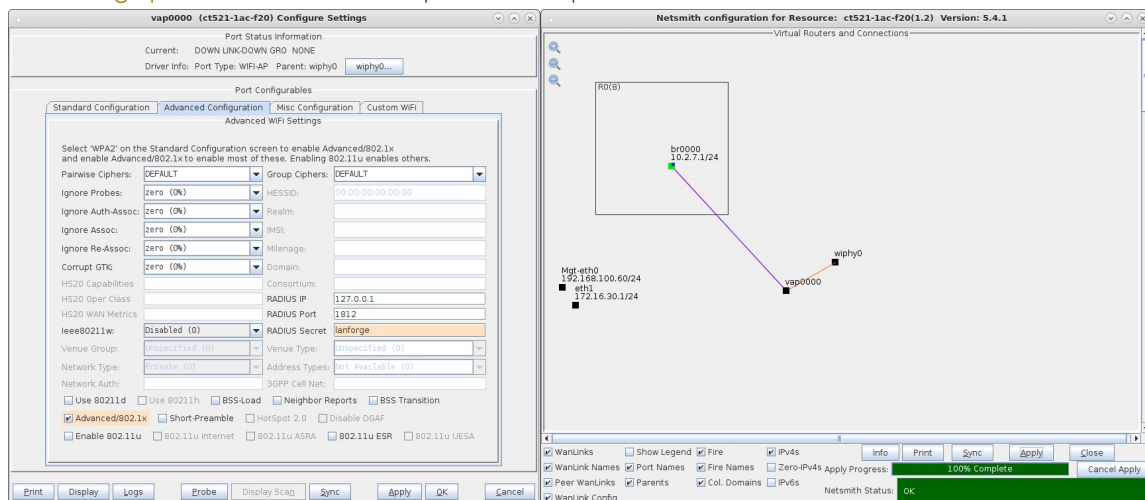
vap0000 (ct521-1ac-f20) Configure Settings

Port Status Information
Current: DOWN LINK-DOWN GRO NONE
Driver Info: Port Type: WIFI-AP Parent: wiphy0 wiphy0...

Port Configurables
Standard Configuration | Advanced Configuration | Misc Configuration | Custom WiFi
Advanced WiFi Settings

Select 'WPA2' on the Standard Configuration screen to enable Advanced/802.1x and enable Advanced/802.1x to enable most of these. Enabling 802.11u enables others.

Pairwise Ciphers: DEFAULT
Group Ciphers: DEFAULT
Ignore Probes: zero (0%)
HESSID: 00:00:00:00:00:00
Ignore Auth-Assoc: zero (0%)
Realm:
Ignore Assoc: zero (0%)
IMSI:
Ignore Re-Assoc: zero (0%)
Milenage:
Corrupt GTK: zero (0%)
Domain:
HS20 Capabilities
Consortium:
HS20 Oper Class
RADIUS IP 127.0.0.1
HS20 WAN Metrics
RADIUS Port 1812
ieee80211w: Disabled (0)
RADIUS Secret lanforge
Venue Group: Unspecified (0)
Venue Type: Unspecified (0)
Network Type: Private (0)
Address Types: Not Available (0)
Network Auth:
3GPP Cell Net:
Use 80211d | Use 80211h | BSS-Load | Neighbor Reports | BSS Transition
Advanced/802.1x | Short-Preamble | HotSpot 2.0 | Disable DGAF
Enable 802.11u | 802.11u Internet | 802.11u ASRA | 802.11u ESR | 802.11u UESA

Print | Display | Logs | Probe | Display Scan | Sync | Apply | OK | Cancel

Netsmith configuration for Resource: ct521-1ac-f20(1.2) Version: 5.4.1
Virtual Routers and Connections
R0(8)
br0000
10.2.7.1/24
wiphy0
vap0000
Mgt-eth0
192.168.100.60/24
eth1
172.16.30.1/24

WanLinks | Show Legend | Fire | IPv4s | Info | Print | Sync | Apply | Close
WanLink Names | Port Names | Fire Names | Zero-IPv4s | Apply Progress: 100% Complete | Cancel Apply
Peer WanLinks | Parents | Col. Domains | IPv6s | Netsmith Status: OK
WanLink Config